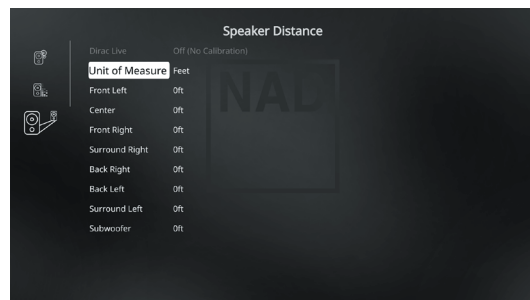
Speaker Distance

| | |
|---|---|
| Dirac Live | Off (No Calibration) |
| Unit of Measure | Feet |
| Front Left | 0ft |
| Center | 0ft |
| Front Right | 0ft |
| Surround Right | 0ft |
| Back Right | 0ft |
| Back Left | 0ft |
| Surround Left | 0ft |
| Subwoofer | 0ft |

NAD